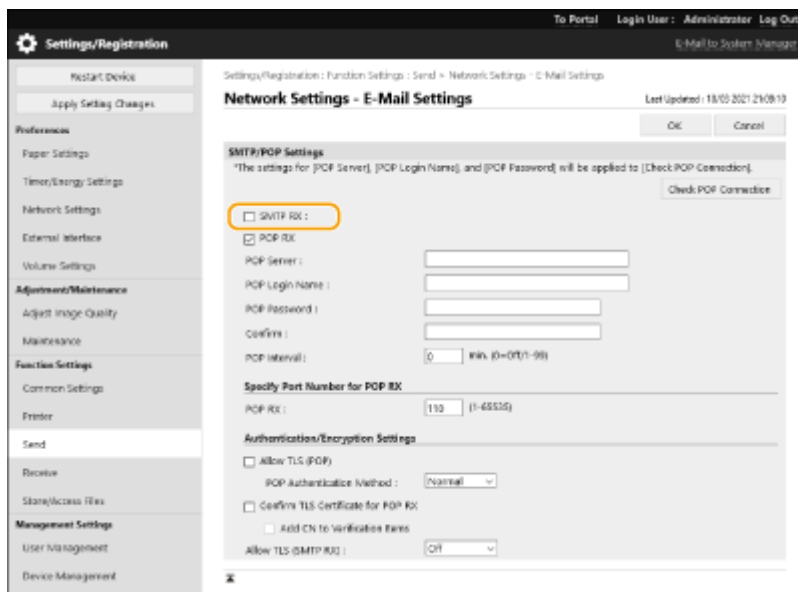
To Portal Login User : Administrator Log Out

Settings/Registration

E-Mail to System Manager

Restart Device

Apply Setting Changes

Preferences

Paper Settings

Timer/Energy Settings

Network Settings

External Interface

Volume Settings

Adjustment/Maintenance

Adjust Image Quality

Maintenance

Function Settings

Common Settings

Printer

Send

Receive

Store/Access Files

Management Settings

User Management

Device Management

Settings/Registration : Function Settings : Send > Network Settings : E-Mail Settings

Network Settings - E-Mail Settings

Last Updated : 18/03 2021 21:09:10

OK

Cancel

SMTP/POP Settings

*The settings for [POP Server], [POP Login Name], and [POP Password] will be applied to [Check POP Connection].

Check POP Connection

SMTP RX :

POP RX

POP Server :

POP Login Name :

POP Password :

Confirm :

POP Interval :

0

min. (0=Off/1-99)

Specify Port Number for POP RX

POP RX :

110

(1-65535)

Authentication/Encryption Settings

Allow TLS (POP)

POP Authentication Method :

Normal

Confirm TLS Certificate for POP RX

Add CN to Verification Items

Allow TLS (SMTP RX) :

Off